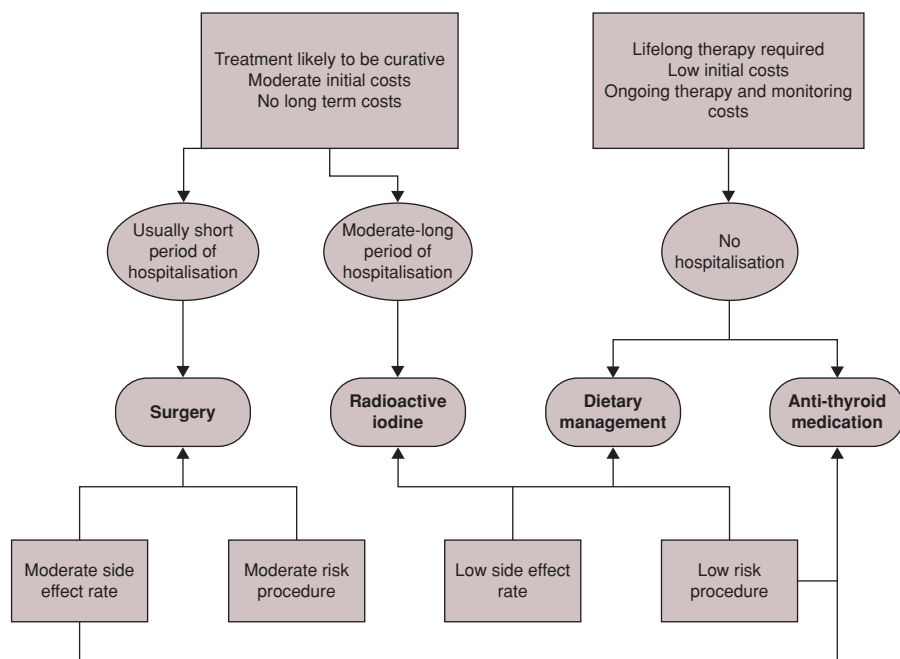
Treatment likely to be curative
Moderate initial costs
No long term costs

Lifelong therapy required
Low initial costs
Ongoing therapy and monitoring costs

Usually short period of hospitalisation

Moderate-long period of hospitalisation

No hospitalisation

Surgery

Radioactive iodine

Dietary management

Anti-thyroid medication

Moderate side effect rate

Moderate risk procedure

Low side effect rate

Low risk procedure